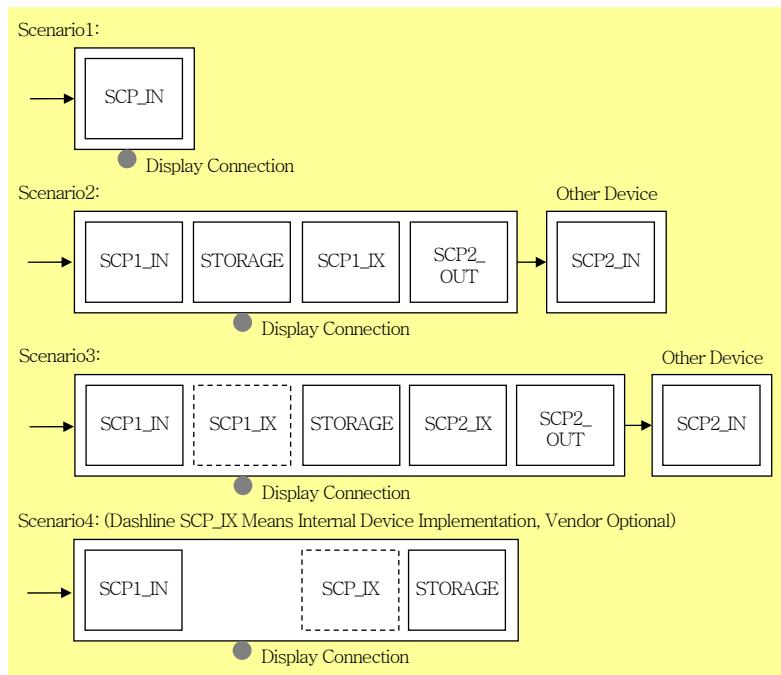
Scenario1:

SCP_IN

Display Connection

Scenario2:

SCP1_IN STORAGE SCP1_IX SCP2_OUT

Other Device

SCP2_IN

Display Connection

Scenario3:

SCP1_IN SCP1_IX STORAGE SCP2_IX SCP2_OUT

Other Device

SCP2_IN

Display Connection

Scenario4: (Dashline SCP_IX Means Internal Device Implementation, Vendor Optional)

SCP1_IN SCP_IX STORAGE

Display Connection